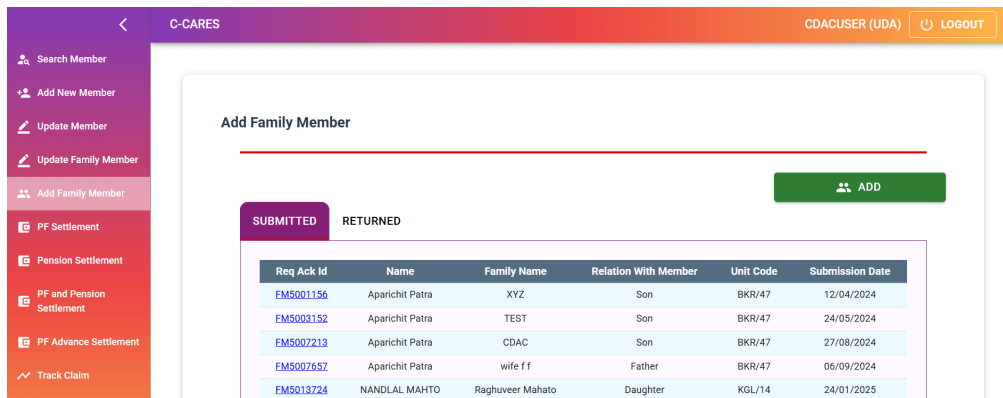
C-CARES

CDACUSER (UDA) LOGOUT

Search Member
Add New Member
Update Member
Update Family Member
Add Family Member
PF Settlement
Pension Settlement
PF and Pension Settlement
PF Advance Settlement
Track Claim

Add Family Member

ADD

SUBMITTED RETURNED

| Req Ack Id | Name | Family Name | Relation With Member | Unit Code | Submission Date |
|---|---|---|---|---|---|
| FM5001156 | Aparichit Patra | XYZ | Son | BKR/47 | 12/04/2024 |
| FM5003152 | Aparichit Patra | TEST | Son | BKR/47 | 24/05/2024 |
| FM5007213 | Aparichit Patra | CDAC | Son | BKR/47 | 27/08/2024 |
| FM5007657 | Aparichit Patra | wife f f | Father | BKR/47 | 06/09/2024 |
| FM5013724 | NANDLAL MAHTO | Raghuveer Mahato | Daughter | KGL/14 | 24/01/2025 |